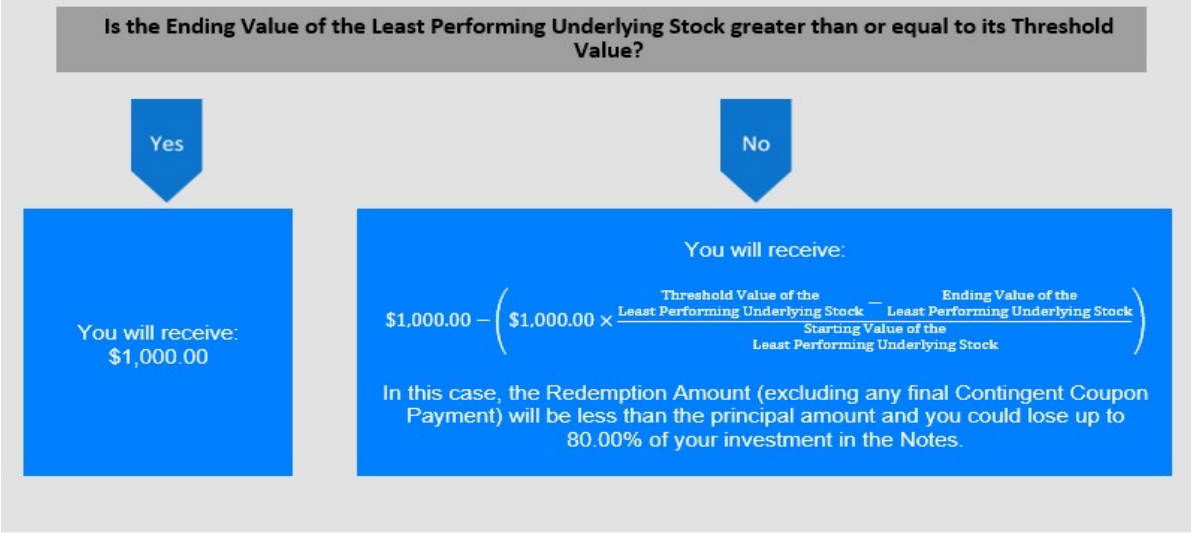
Is the Ending Value of the Least Performing Underlying Stock greater than or equal to its Threshold Value?

Yes

No

You will receive:
\$1,000.00

You will receive:

$\$1,000.00 - \left(\$1,000.00 \times \frac{\text{Threshold Value of the Least Performing Underlying Stock} - \text{Ending Value of the Least Performing Underlying Stock}}{\text{Starting Value of the Least Performing Underlying Stock}}\right)$

In this case, the Redemption Amount (excluding any final Contingent Coupon Payment) will be less than the principal amount and you could lose up to 80.00% of your investment in the Notes.